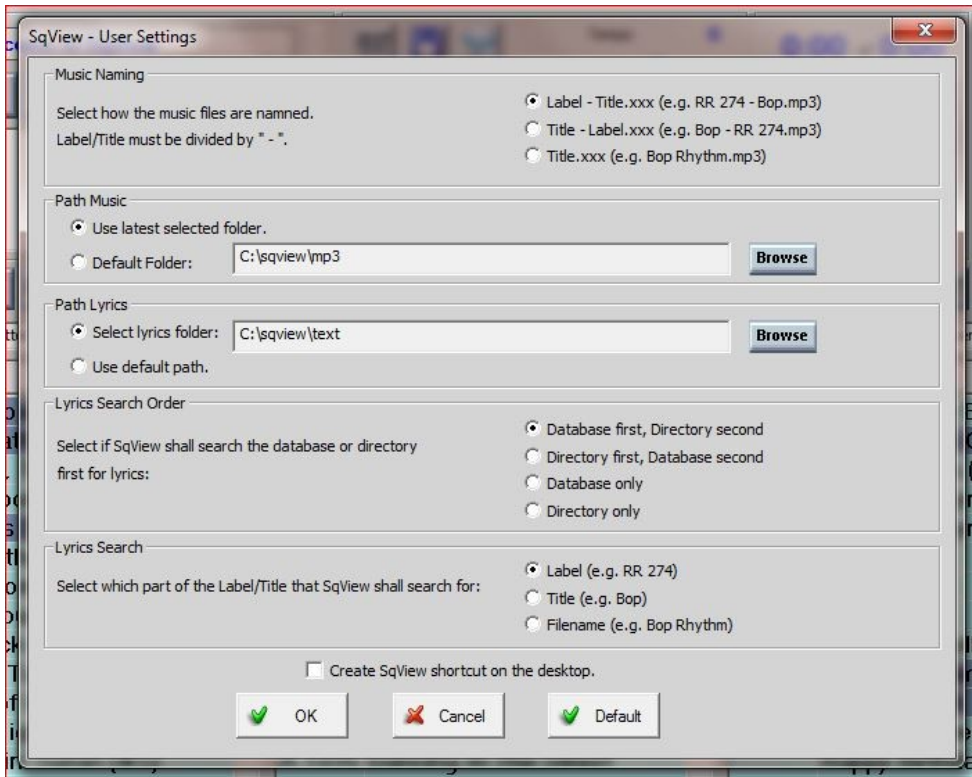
SqView - User Settings

Music Naming

Select how the music files are namned.
Label/Title must be divided by " - ".

Label - Title.xxx (e.g. RR 274 - Bop.mp3)
Title - Label.xxx (e.g. Bop - RR 274.mp3)
Title.xxx (e.g. Bop Rhythm.mp3)

Path Music

Use latest selected folder.
Default Folder: C:\sqview\mp3 Browse

Path Lyrics

Select lyrics folder: C:\sqview\text Browse
Use default path.

Lyrics Search Order

Select if SqView shall search the database or directory first for lyrics:

Database first, Directory second
Directory first, Database second
Database only
Directory only

Lyrics Search

Select which part of the Label/Title that SqView shall search for:

Label (e.g. RR 274)
Title (e.g. Bop)
Filename (e.g. Bop Rhythm)

Create SqView shortcut on the desktop.

OK Cancel Default